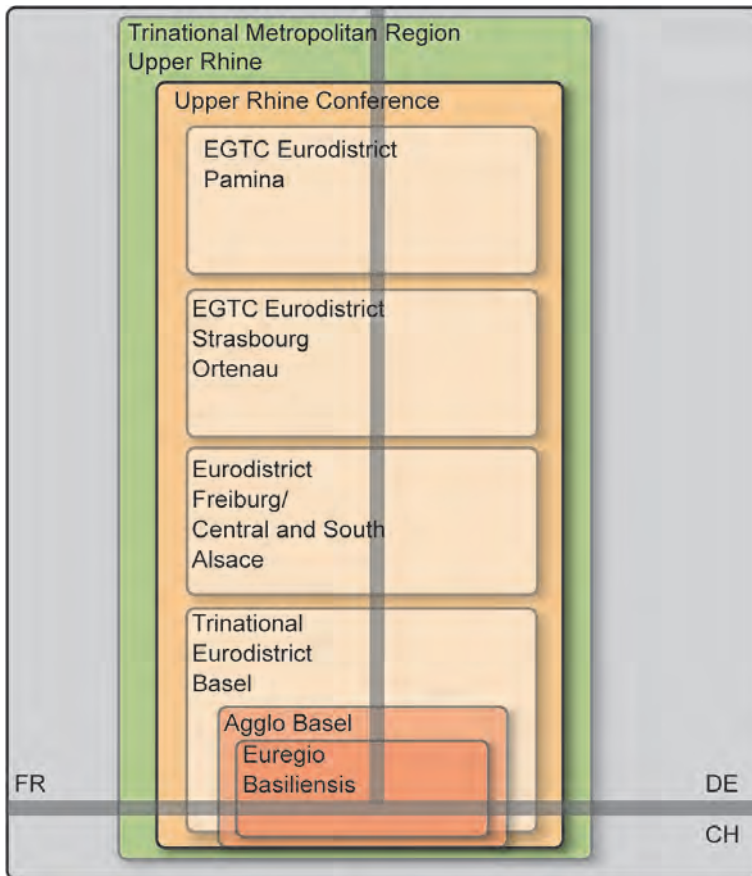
Trinational Metropolitan Region Upper Rhine

Upper Rhine Conference

EGTC Eurodistrict Pamina

EGTC Eurodistrict Strasbourg Ortenau

Eurodistrict Freiburg/ Central and South Alsace

Trinational Eurodistrict Basel

Agglo Basel

Euregio Basiliensis

FR

DE

CH